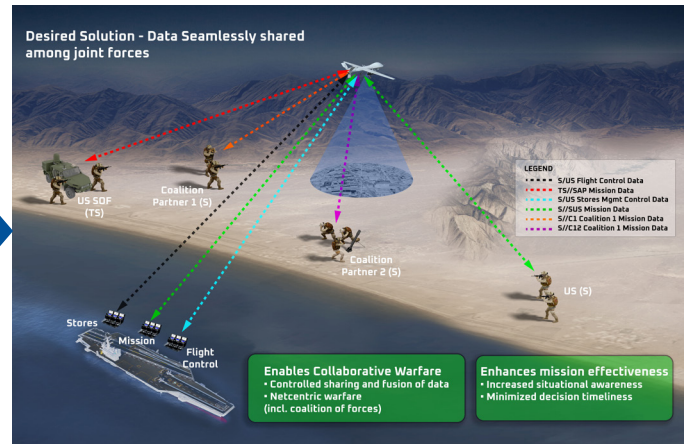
Desired Solution - Data Seamlessly shared among joint forces

US SOF (TS)

Coalition Partner 1 (S)

Coalition Partner 2 (S)

US (S)

Stores

Mission

Flight Control

LEGEND
S/US Flight Control Data
TS//SAP Mission Data
S/US Stores Mgmt Control Data
S//SUS Mission Data
S//C1 Coalition 1 Mission Data
S//C12 Coalition 1 Mission Data

Enables Collaborative Warfare
• Controlled sharing and fusion of data
• Netcentric warfare (incl. coalition of forces)

Enhances mission effectiveness
• Increased situational awareness
• Minimized decision timeliness